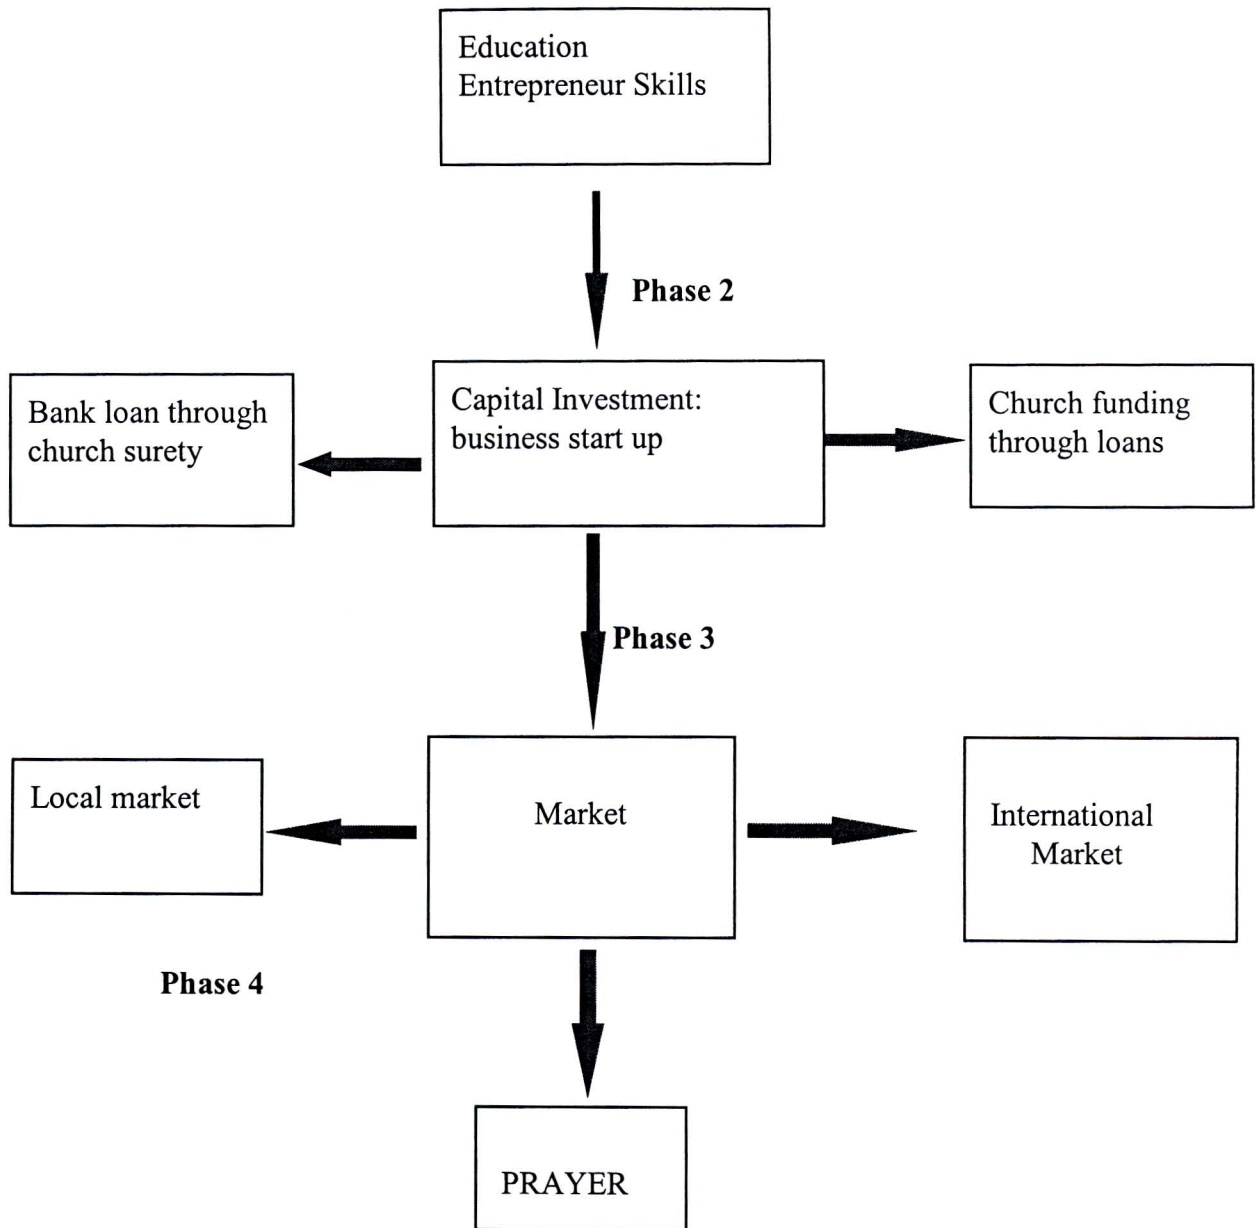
Education
Entrepreneur Skills

Phase 2

Bank loan through church surety

Capital Investment: business start up

Church funding through loans

Phase 3

Local market

Market

International Market

Phase 4

PRAYER